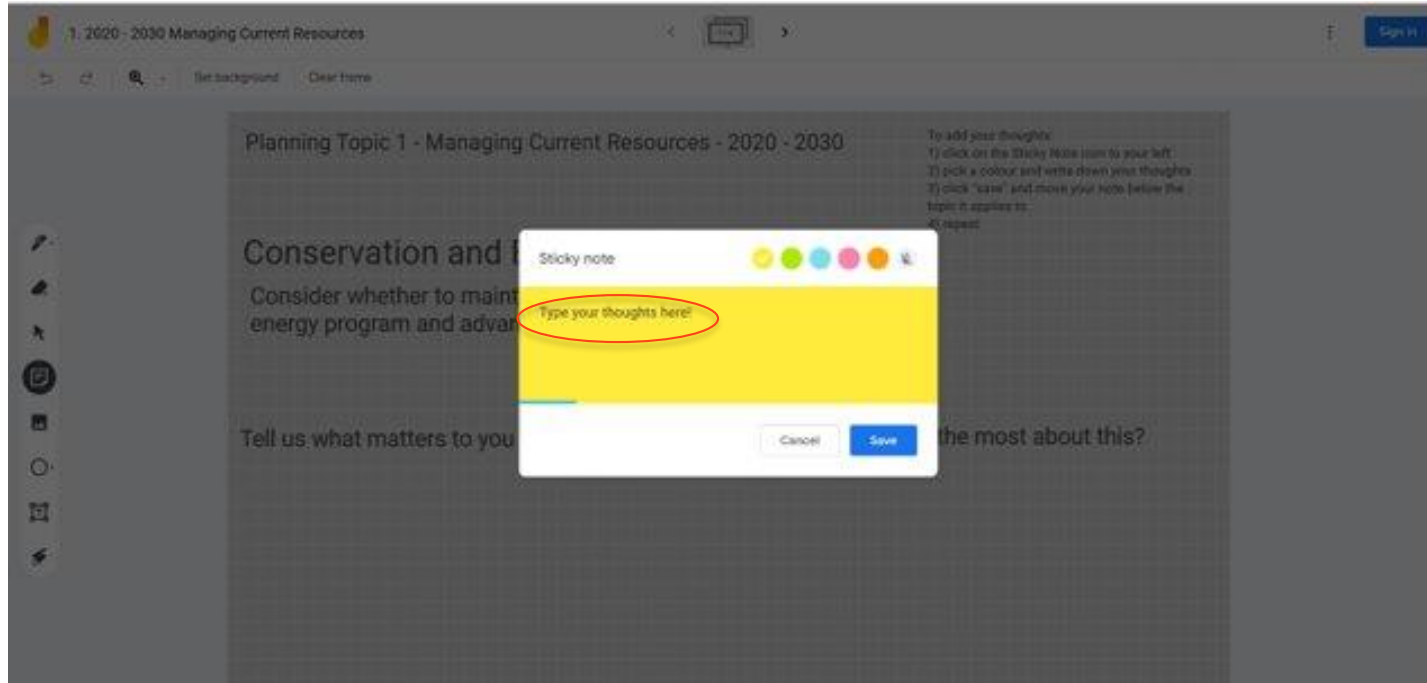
1. 2020 - 2030 Managing Current Resources

Sign in

Set background Clear frame

Planning Topic 1 - Managing Current Resources - 2020 - 2030

To add your thoughts:
1) click on the Sticky Note icon to your left
2) pick a colour and write down your thoughts
3) click "save" and move your note below the topic it applies to
4) repeat

Conservation and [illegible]

Consider whether to maint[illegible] energy program and advar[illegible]

Tell us what matters to you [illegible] the most about this?

Sticky note

Type your thoughts here!

Cancel Save